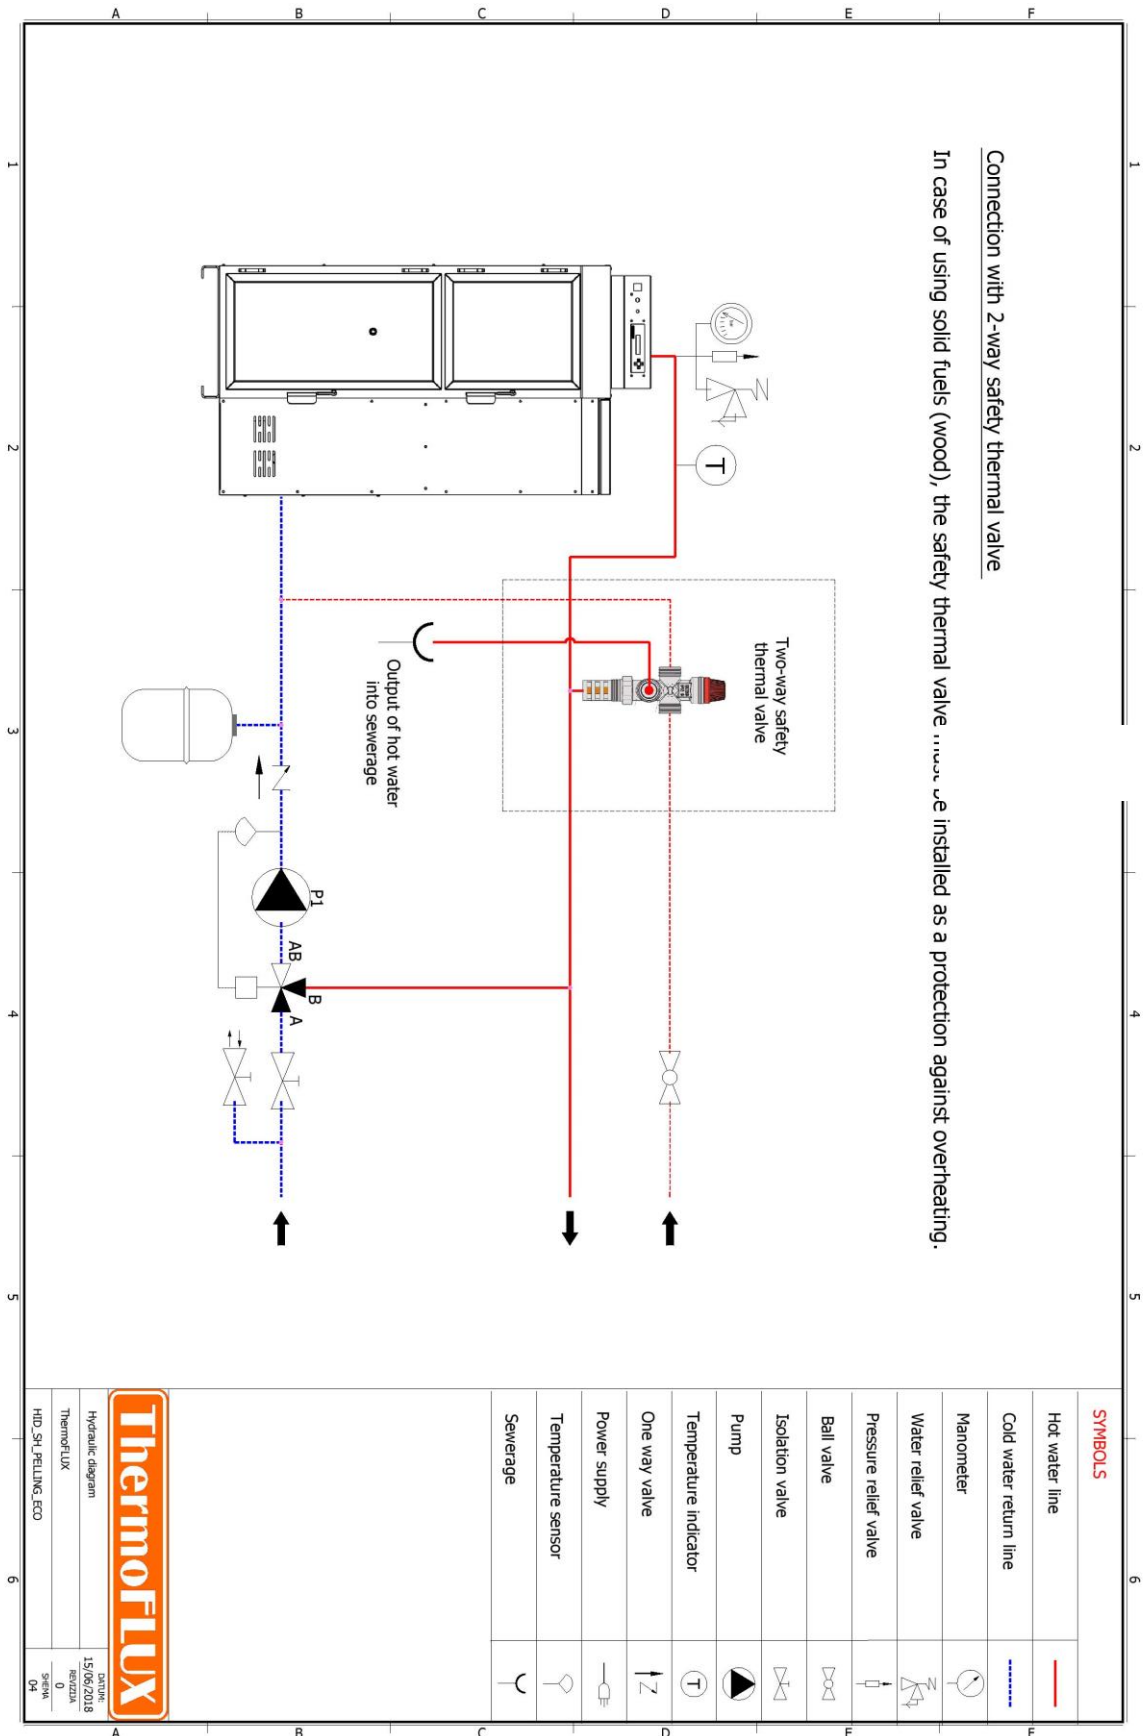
A B C D E F

1 2 3 4 5 6

Connection with 2-way safety thermal valve

In case of using solid fuels (wood), the safety thermal valve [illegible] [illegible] installed as a protection against overheating.

Two-way safety thermal valve

Output of hot water into sewerage

P1

AB

B

A

SYMBOLS

| | |
|---|---|
| Hot water line | |
| Cold water return line | |
| Manometer | |
| Water relief valve | |
| Pressure relief valve | |
| Ball valve | |
| Isolation valve | |
| Pump | |
| Temperature indicator | T |
| One way valve | |
| Power supply | |
| Temperature sensor | |
| Sewerage | |

ThermoFLUX

Hydraulic diagram

ThermoFLUX

HID_SH_PELLING_ECO

DATUM: 15/06/2018

REVIZIJA 0

SHEMA 04